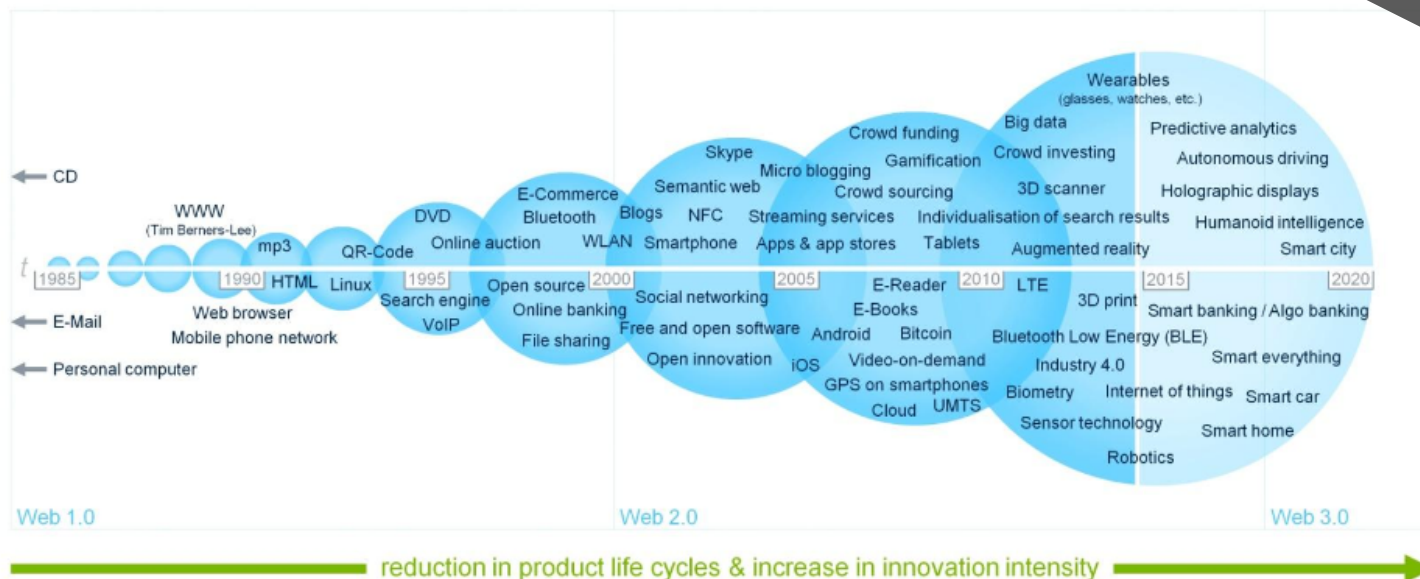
CD

E-Mail

Personal computer

$t$ 1985 1990 1995 2000 2005 2010 2015 2020

WWW (Tim Berners-Lee)
mp3
HTML
Web browser
Mobile phone network
QR-Code
Linux
DVD
Online auction
Search engine
VoIP
E-Commerce
Bluetooth
WLAN
Open source
Online banking
File sharing
Blogs
NFC
Smartphone
Skype
Semantic web
Social networking
Free and open software
Open innovation
Micro blogging
Streaming services
Apps & app stores
Crowd funding
Gamification
Crowd sourcing
Android
iOS
Video-on-demand
GPS on smartphones
Cloud
UMTS
E-Reader
E-Books
Bitcoin
Individualisation of search results
Tablets
Big data
Crowd investing
3D scanner
Augmented reality
LTE
3D print
Bluetooth Low Energy (BLE)
Industry 4.0
Biometry
Internet of things
Sensor technology
Robotics
Wearables (glasses, watches, etc.)
Predictive analytics
Autonomous driving
Holographic displays
Humanoid intelligence
Smart city
Smart banking / Algo banking
Smart everything
Smart car
Smart home

Web 1.0
Web 2.0
Web 3.0

reduction in product life cycles & increase in innovation intensity